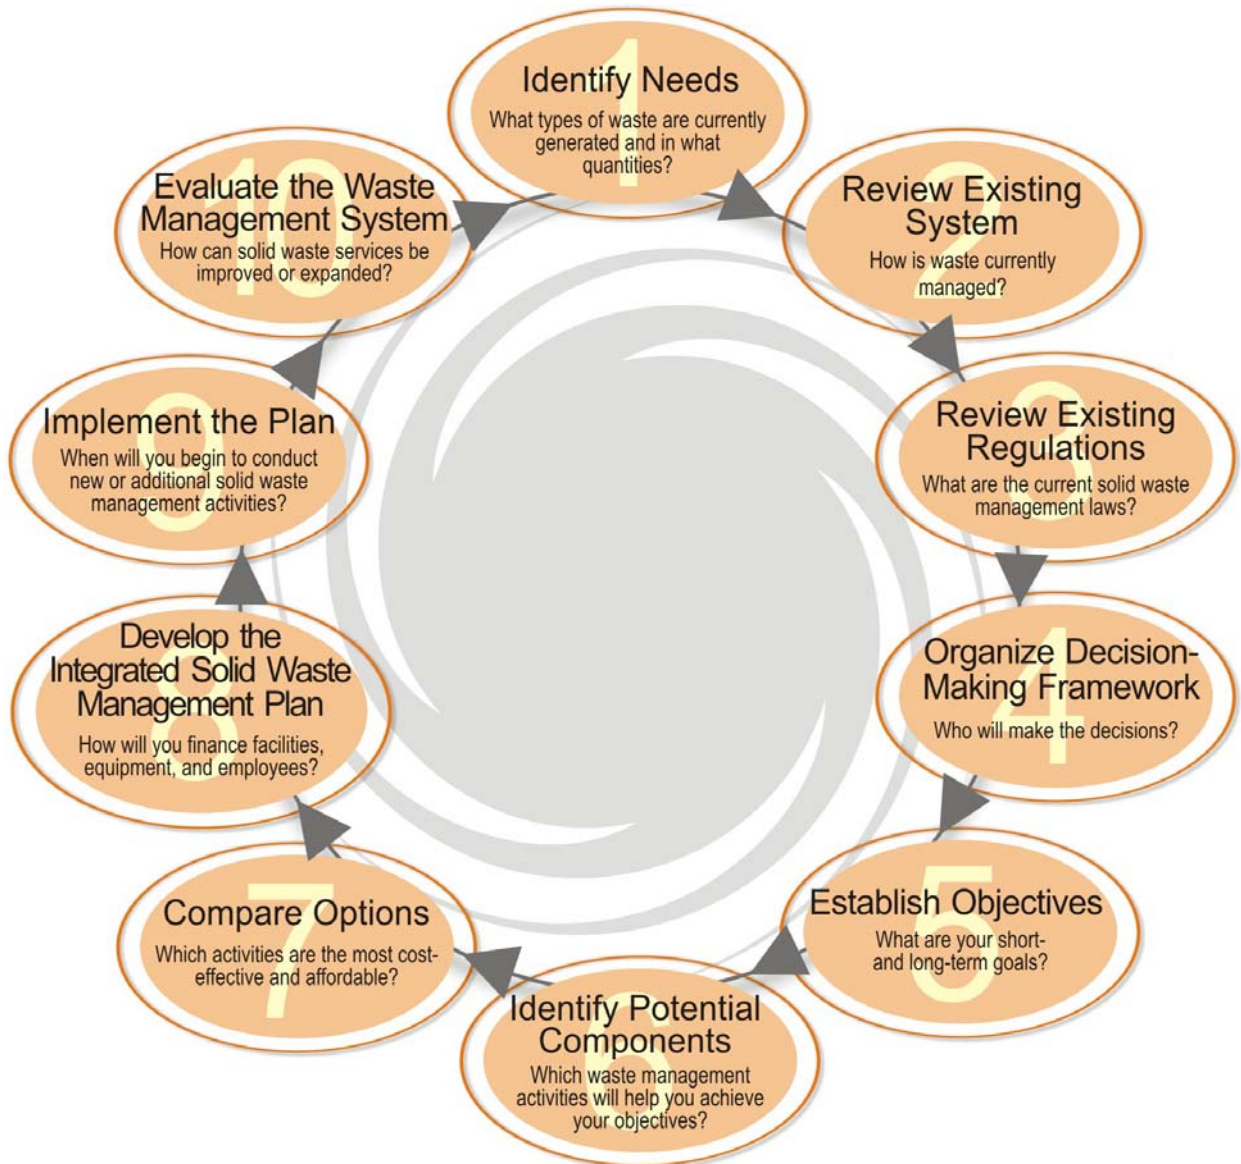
1
Identify Needs
What types of waste are currently generated and in what quantities?

2
Review Existing System
How is waste currently managed?

3
Review Existing Regulations
What are the current solid waste management laws?

4
Organize Decision-Making Framework
Who will make the decisions?

5
Establish Objectives
What are your short- and long-term goals?

6
Identify Potential Components
Which waste management activities will help you achieve your objectives?

7
Compare Options
Which activities are the most cost-effective and affordable?

8
Develop the Integrated Solid Waste Management Plan
How will you finance facilities, equipment, and employees?

9
Implement the Plan
When will you begin to conduct new or additional solid waste management activities?

10
Evaluate the Waste Management System
How can solid waste services be improved or expanded?